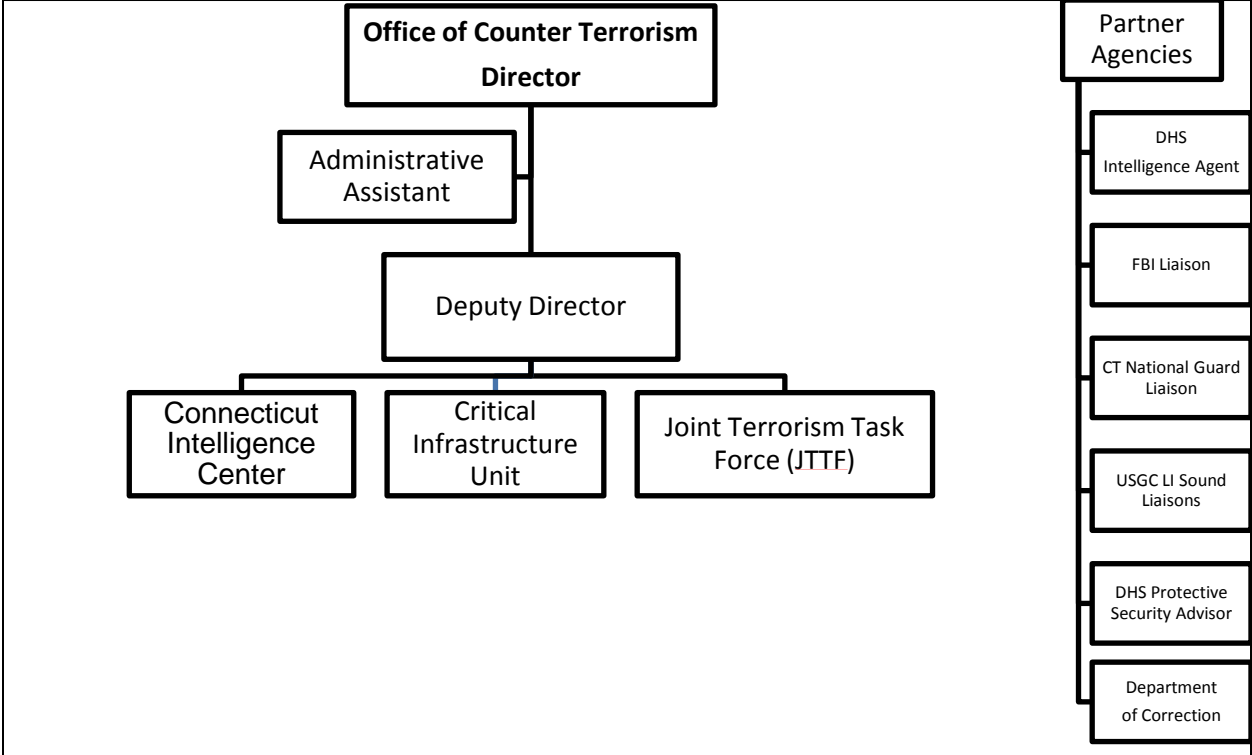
Office of Counter Terrorism Director

Administrative Assistant

Deputy Director

Connecticut Intelligence Center

Critical Infrastructure Unit

Joint Terrorism Task Force (JTTF)

Partner Agencies

DHS Intelligence Agent

FBI Liaison

CT National Guard Liaison

USGC LI Sound Liaisons

DHS Protective Security Advisor

Department of Correction